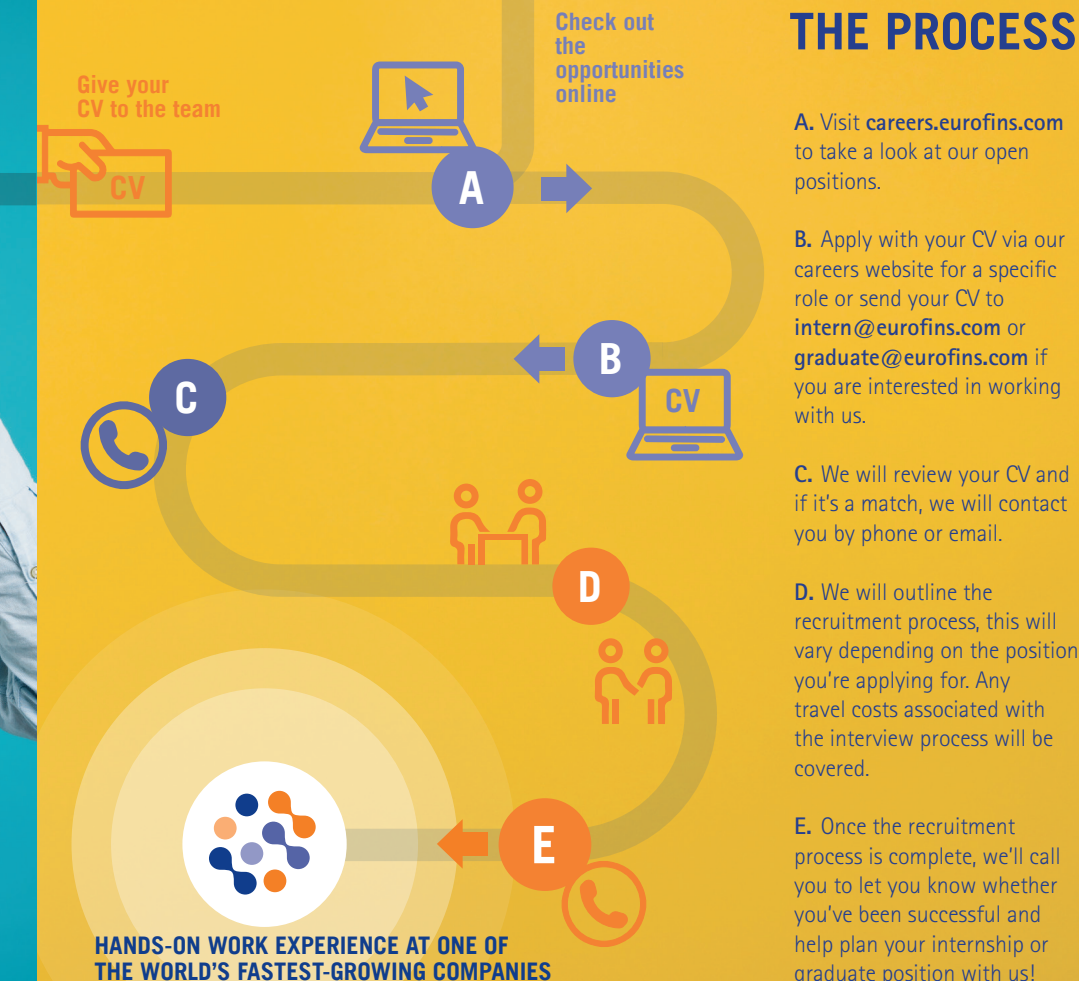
Give your CV to the team

CV

Check out the opportunities online

A

B

CV

C

D

E

HANDS-ON WORK EXPERIENCE AT ONE OF THE WORLD'S FASTEST-GROWING COMPANIES

THE PROCESS

A. Visit careers.eurofins.com to take a look at our open positions.

B. Apply with your CV via our careers website for a specific role or send your CV to intern@eurofins.com or graduate@eurofins.com if you are interested in working with us.

C. We will review your CV and if it's a match, we will contact you by phone or email.

D. We will outline the recruitment process, this will vary depending on the position you're applying for. Any travel costs associated with the interview process will be covered.

E. Once the recruitment process is complete, we'll call you to let you know whether you've been successful and help plan your internship or graduate position with us!